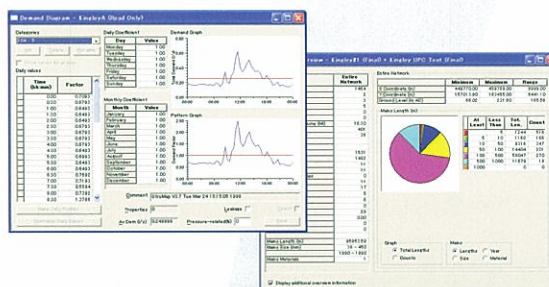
Demand Diagram - KinsleyA (Read Only)

Categories

Daily values

| | Time (hh:mm) | Factor |
|---|---|---|
| 1 | 0:00 | 0.7993 |
| 2 | 0:15 | 0.6463 |
| 3 | 0:30 | 0.6463 |
| 4 | 0:45 | 0.6463 |
| 5 | 1:00 | 0.6463 |
| 6 | 1:15 | 0.6463 |
| 7 | 1:30 | 0.6463 |
| 8 | 1:45 | 0.6463 |
| 9 | 2:00 | 0.6463 |
| 10 | 2:15 | 0.6463 |
| 11 | 2:30 | 0.6463 |
| 12 | 2:45 | 0.6463 |
| 13 | 3:00 | 0.6463 |
| 14 | 3:15 | 0.6463 |
| 15 | 3:30 | 0.6463 |
| 16 | 3:45 | 0.6463 |
| 17 | 4:00 | 0.6463 |
| 18 | 4:15 | 0.6463 |
| 19 | 4:30 | 0.6463 |
| 20 | 4:45 | 0.6463 |
| 21 | 5:00 | 0.6463 |
| 22 | 5:15 | 0.6463 |
| 23 | 5:30 | 0.6463 |
| 24 | 8:00 | 1.2785 |

Daily Coefficient

| Day | Value |
|---|---|
| Monday | 1.00 |
| Tuesday | 1.00 |
| Wednesday | 1.00 |
| Thursday | 1.00 |
| Friday | 1.00 |
| Saturday | 1.00 |
| Sunday | 1.00 |

Demand Graph

Monthly Coefficient

| Month | Value |
|---|---|
| January | 1.00 |
| February | 1.00 |
| March | 1.00 |
| April | 1.00 |
| May | 1.00 |
| June | 1.00 |
| July | 1.00 |
| August | 1.00 |
| September | 1.00 |
| October | 1.00 |
| November | 1.00 |
| December | 1.00 |

Pattern Graph

Comment

Property

Leakage

Av.Dem

Pressure-related

Close

review - KinsleyB1 (Final) = Kinsley UPC Test (Final)

Entire Network

Entire Network

| | Minimum | Maximum | Range |
|---|---|---|---|
| X Coordinate (m) | 448770.00 | 454690.00 | 5900.00 |
| Y Coordinate (m) | 157011.00 | 161455.00 | 4444.00 |
| Ground Level (m AD) | 66.02 | 221.60 | 155.58 |

Mains Length (m)

| At Least | Less Than | Tot. Len. | Count |
|---|---|---|---|
| 0 | 5 | 1244 | 916 |
| 5 | 10 | 2246 | 307 |
| 10 | 50 | 8314 | 347 |
| 50 | 100 | 14404 | 201 |
| 100 | 500 | 58047 | 270 |
| 500 | 1000 | 11878 | 18 |
| 1000 | | 0 | 0 |

Mains Length (m)
Mains Size (mm)
Mains Materials

Graph
Total Length
Counts

Mains
Length
Size
Year
Material

Display additional overview information